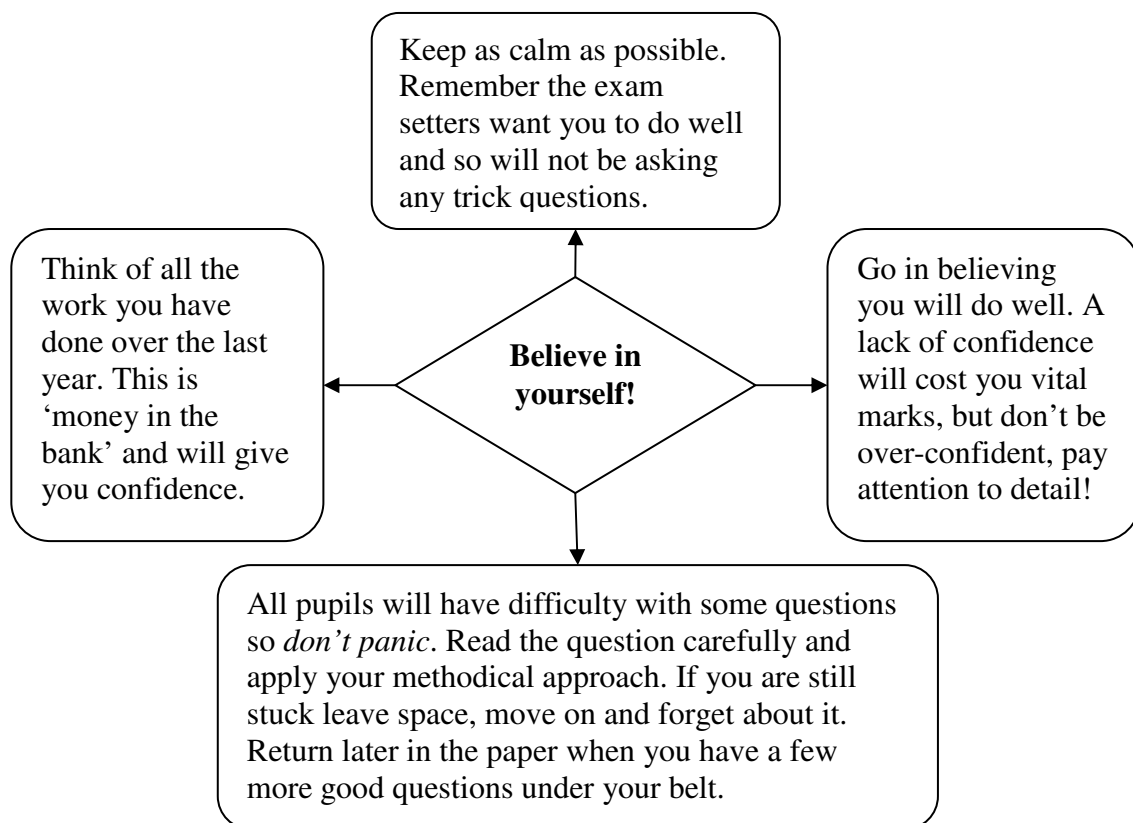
Keep as calm as possible. Remember the exam setters want you to do well and so will not be asking any trick questions.

Think of all the work you have done over the last year. This is 'money in the bank' and will give you confidence.

**Believe in yourself!**

Go in believing you will do well. A lack of confidence will cost you vital marks, but don't be over-confident, pay attention to detail!

All pupils will have difficulty with some questions so *don't panic*. Read the question carefully and apply your methodical approach. If you are still stuck leave space, move on and forget about it. Return later in the paper when you have a few more good questions under your belt.